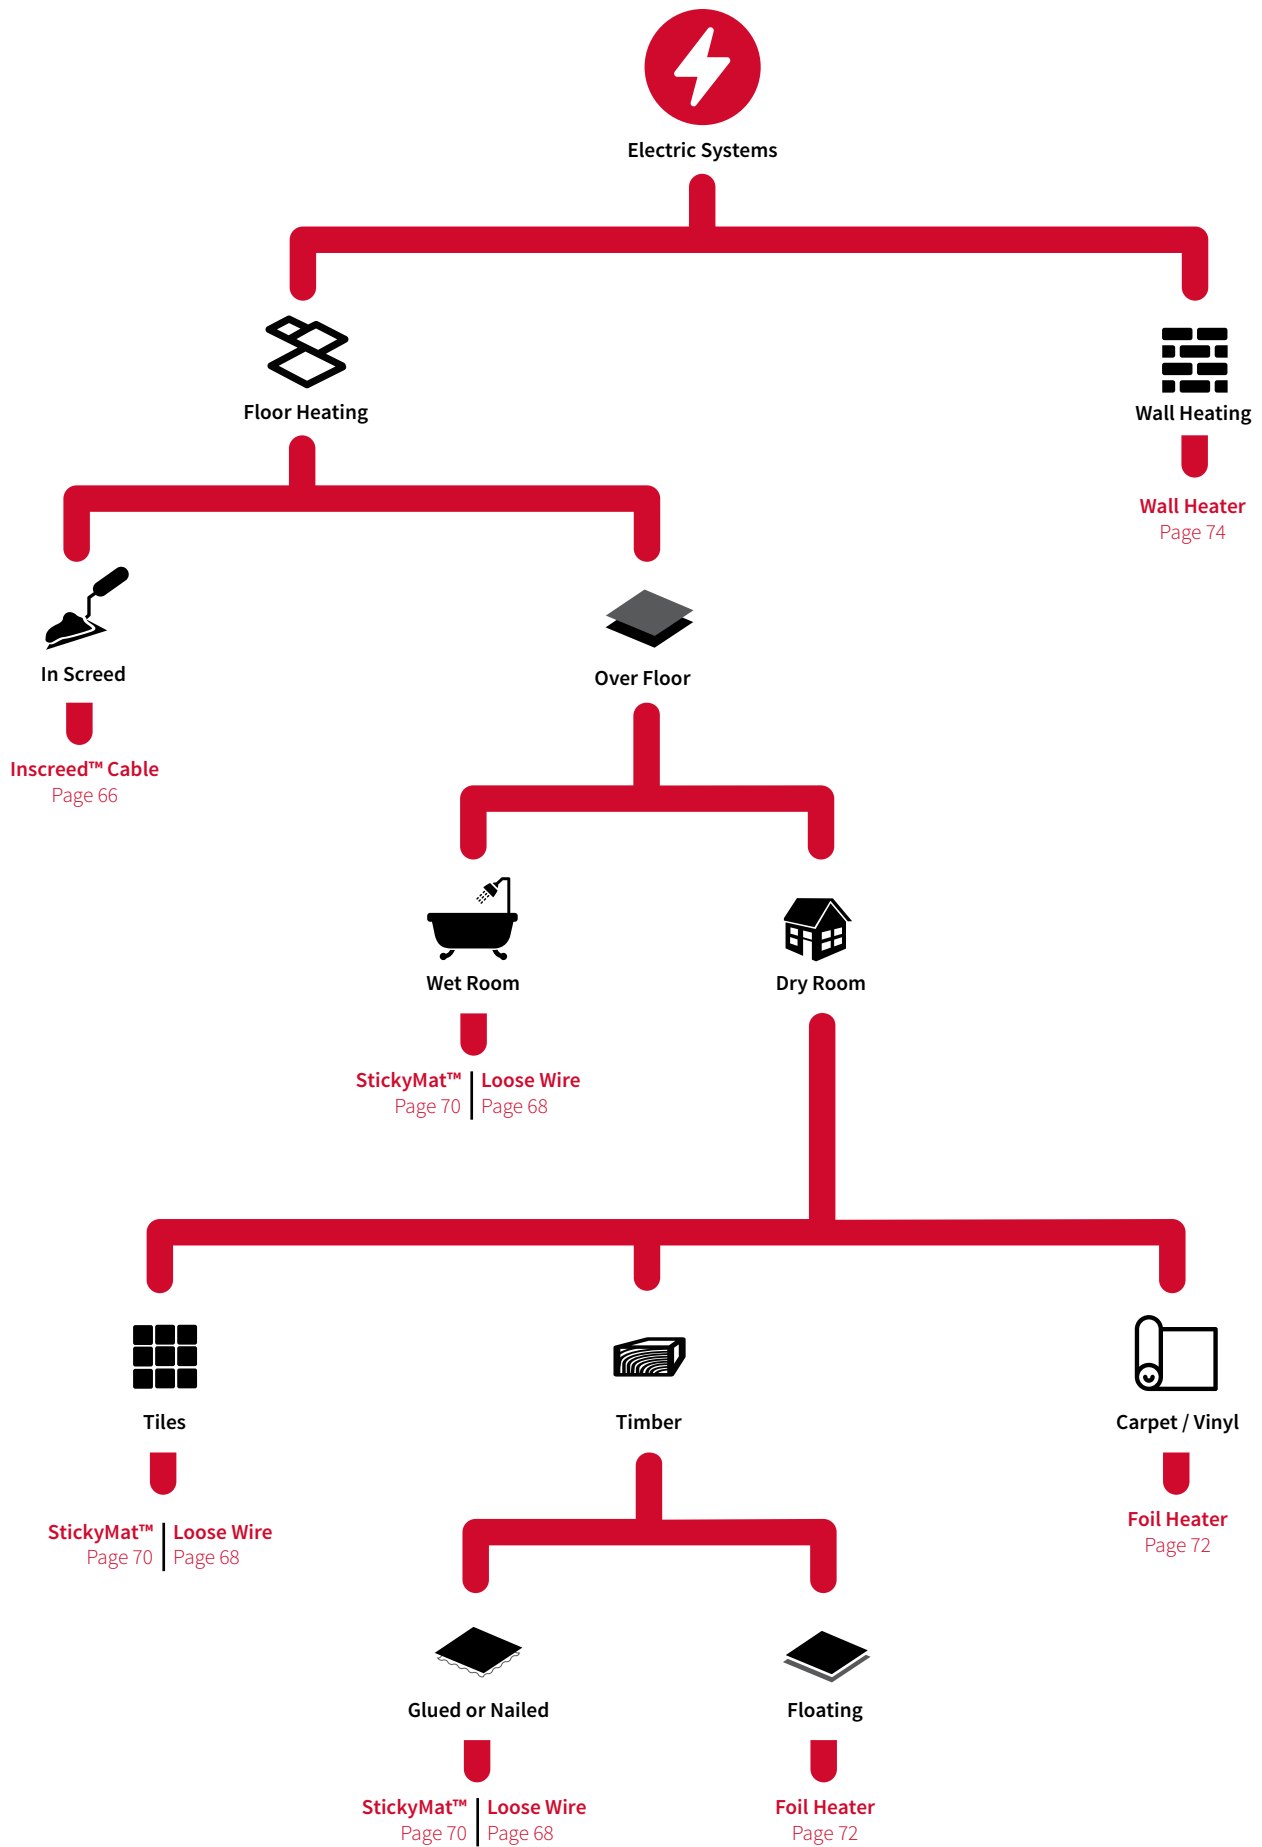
Electric Systems

Floor Heating

Wall Heating

Wall Heater
Page 74

In Screed

Inscreed™ Cable
Page 66

Over Floor

Wet Room

StickyMat™ Page 70 | Loose Wire Page 68

Dry Room

Tiles

StickyMat™ Page 70 | Loose Wire Page 68

Timber

Carpet / Vinyl

Foil Heater
Page 72

Glued or Nailed

StickyMat™ Page 70 | Loose Wire Page 68

Floating

Foil Heater
Page 72